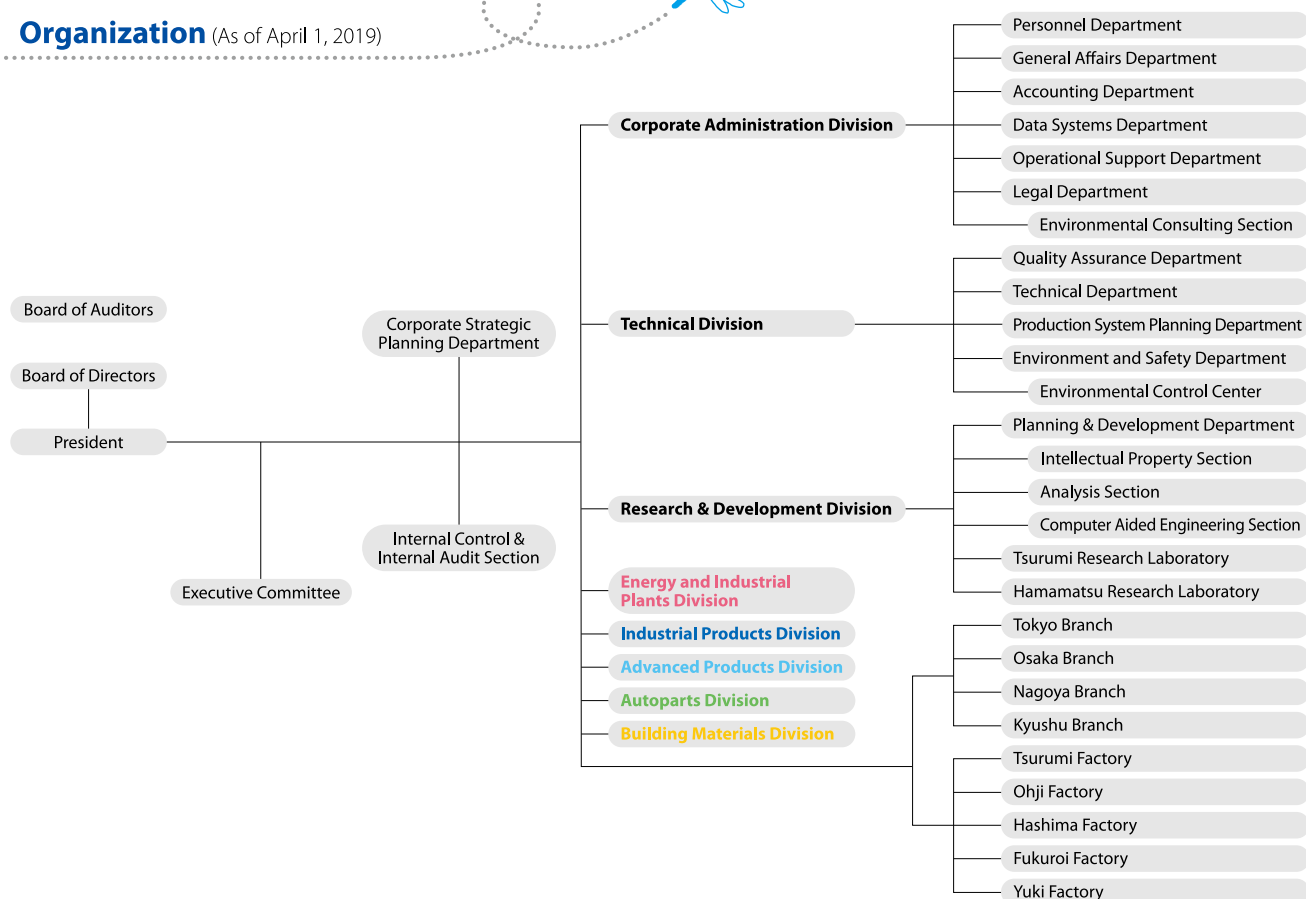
Organization (As of April 1, 2019)

Board of Auditors

Board of Directors

President

Executive Committee

Corporate Strategic Planning Department

Internal Control & Internal Audit Section

Corporate Administration Division

Personnel Department
General Affairs Department
Accounting Department
Data Systems Department
Operational Support Department
Legal Department
Environmental Consulting Section

Technical Division

Quality Assurance Department
Technical Department
Production System Planning Department
Environment and Safety Department
Environmental Control Center

Research & Development Division

Planning & Development Department
Intellectual Property Section
Analysis Section
Computer Aided Engineering Section
Tsurumi Research Laboratory
Hamamatsu Research Laboratory

Energy and Industrial Plants Division
Industrial Products Division
Advanced Products Division
Autoparts Division
Building Materials Division

Tokyo Branch
Osaka Branch
Nagoya Branch
Kyushu Branch
Tsurumi Factory
Ohji Factory
Hashima Factory
Fukuroi Factory
Yuki Factory